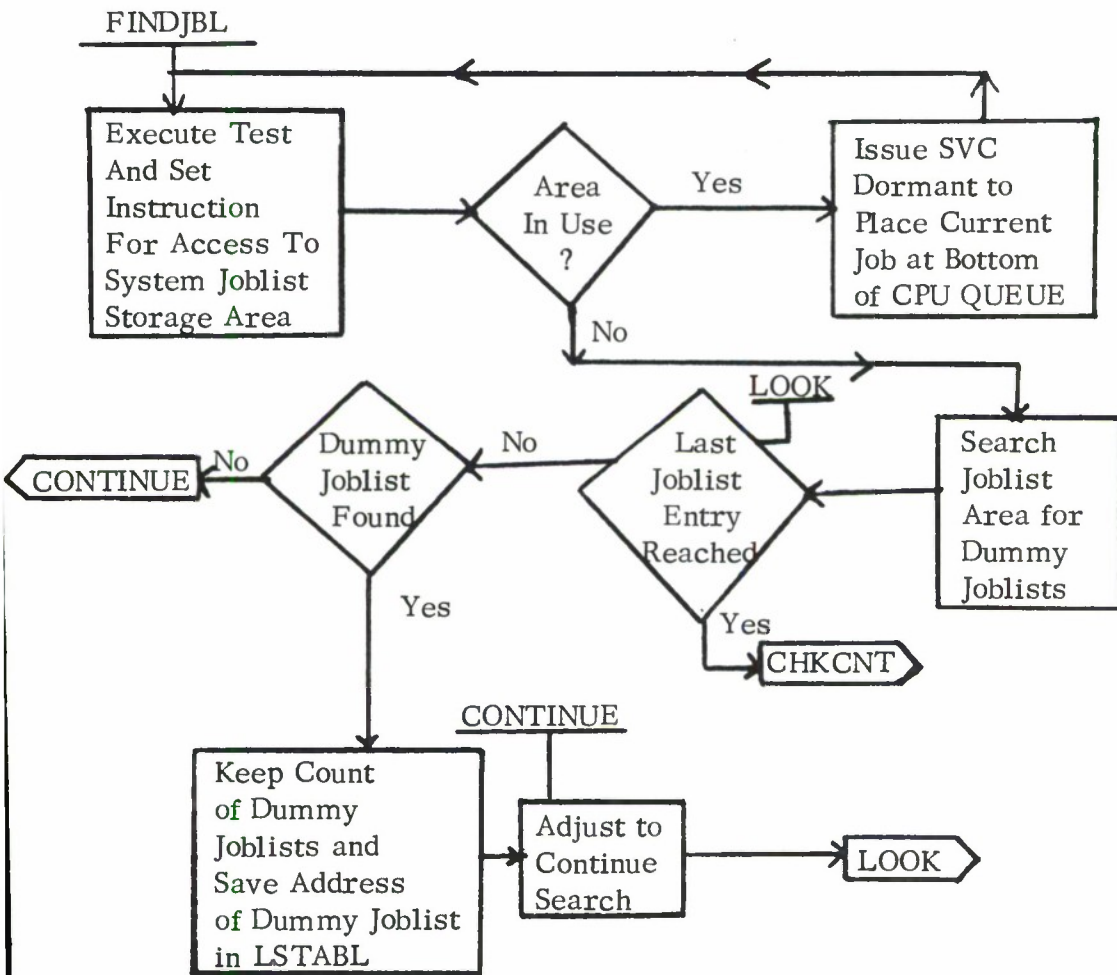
FINDJBL

Execute Test And Set Instruction For Access To System Joblist Storage Area

Area In Use ?

Yes

Issue SVC Dormant to Place Current Job at Bottom of CPU QUEUE

No

LOOK

Dummy Joblist Found

No

Last Joblist Entry Reached

Search Joblist Area for Dummy Joblists

No

CONTINUE

Yes

Yes

CHKCNT

CONTINUE

Keep Count of Dummy Joblists and Save Address of Dummy Joblist in LSTABL

Adjust to Continue Search

LOOK